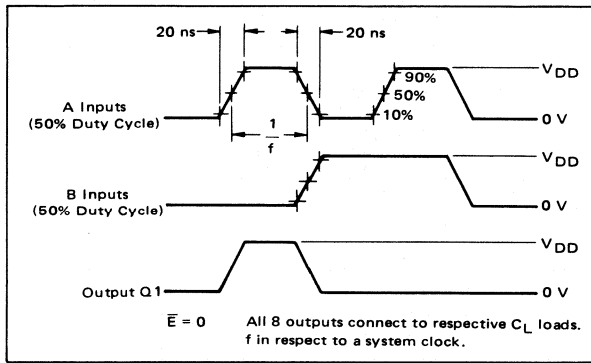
20 ns

20 ns

90%

50%

10%

$V_{DD}$

A Inputs
(50% Duty Cycle)

$\frac{1}{f}$

0 V

B Inputs
(50% Duty Cycle)

$V_{DD}$

0 V

$V_{DD}$

Output Q1

0 V

$\overline{E} = 0$ All 8 outputs connect to respective $C_L$ loads.
f in respect to a system clock.